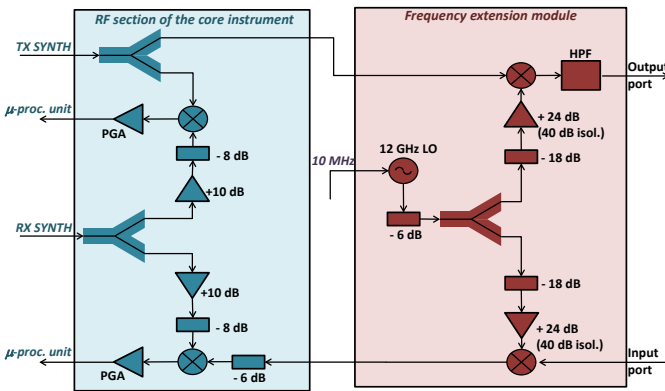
RF section of the core instrument

Frequency extension module

TX SYNTH

HPF

Output port

μ-proc. unit

PGA

+ 24 dB (40 dB isol.)

- 8 dB

10 MHz

12 GHz LO

- 18 dB

+10 dB

RX SYNTH

- 6 dB

+10 dB

- 18 dB

- 8 dB

+ 24 dB (40 dB isol.)

μ-proc. unit

PGA

- 6 dB

Input port